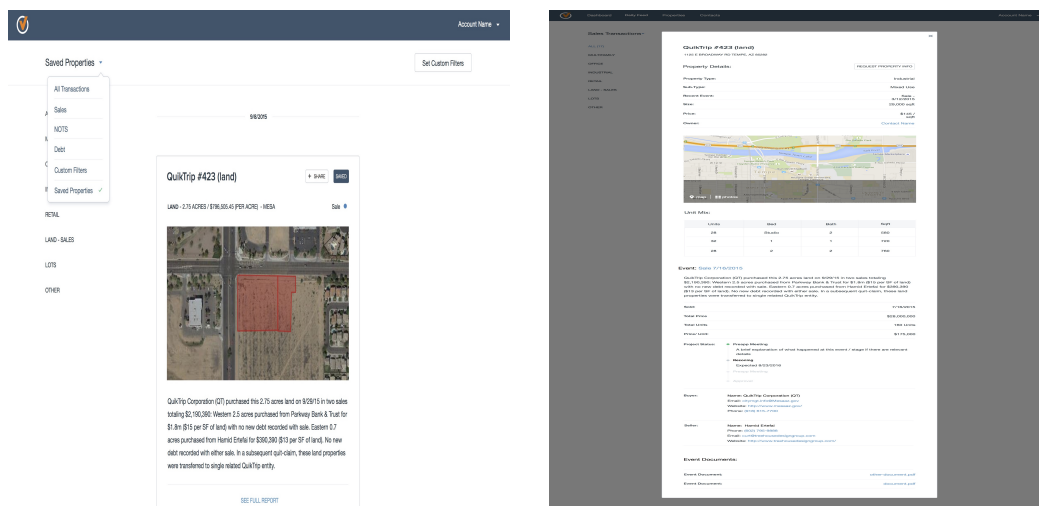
Account Name

Saved Properties

Set Custom Filters

All Transactions

Sales

NOTS

Debt

Custom Filters

Saved Properties ✓

9/8/2015

RETAIL

LAND - SALES

LOTS

OTHER

QuikTrip #423 (land)

SHARE

SAVED

LAND - 2.75 ACRES / $796,505.45 (PER ACRE) - MESA

Sale

QuikTrip Corporation (QT) purchased this 2.75 acres land on 9/29/15 in two sales totaling $2,190,390: Western 2.5 acres purchased from Parkway Bank & Trust for $1.8m ($15 per SF of land) with no new debt recorded with sale. Eastern 0.7 acres purchased from Hamid Entefai for $390,390 ($13 per SF of land). No new debt recorded with either sale. In a subsequent quit-claim, these land properties were transferred to single related QuikTrip entity.

SEE FULL REPORT

Dashboard Daily Feed Properties Contacts Account Name

Sales Transactions:

QuikTrip #423 (land)

Property Details:

REQUEST PROPERTY INFO

Property Type: Industrial

Sub-Type: Mixed Use

Size:

Price:

Owner: Contact Name

Unit Mix:

| Units | Bed | Bath | SqFt |
|---|---|---|---|
| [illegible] | Studio | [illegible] | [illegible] |
| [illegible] | 1 | 1 | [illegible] |
| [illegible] | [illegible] | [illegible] | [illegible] |

Event: Sale

QuikTrip Corporation (QT) purchased this 2.75 acres land on 9/29/15 in two sales totaling $2,190,390: Western 2.5 acres purchased from Parkway Bank & Trust for $1.8m ($15 per SF of land) with no new debt recorded with sale. Eastern 0.7 acres purchased from Hamid Entefai for $390,390 ($13 per SF of land). No new debt recorded with either sale. In a subsequent quit-claim, these land properties were transferred to single related QuikTrip entity.

Sold:

Total Price:

Total Units:

Price/ Unit:

Project Status:

Buyer:

Seller:

Event Documents:

Event Document:

Event Document: